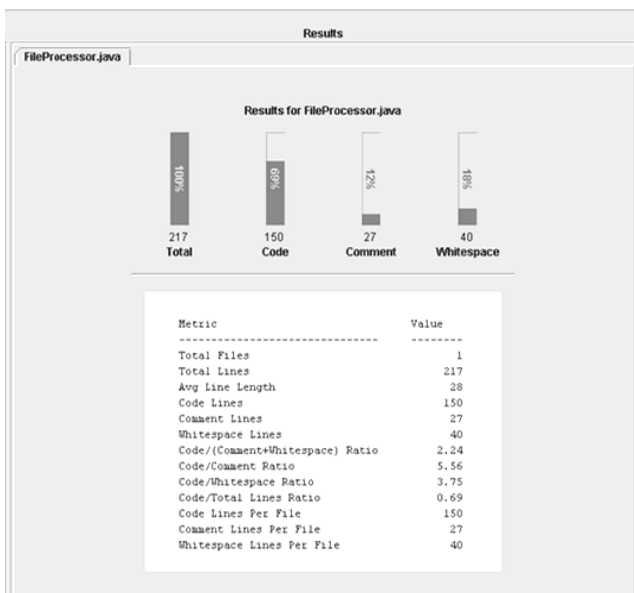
Results

FileProcessor.java

Results for FileProcessor.java

100%
217
Total

69%
150
Code

12%
27
Comment

18%
40
Whitespace

| Metric | Value |
|---|---|
| ------------------------------ | -------- |
| Total Files | 1 |
| Total Lines | 217 |
| Avg Line Length | 28 |
| Code Lines | 150 |
| Comment Lines | 27 |
| Whitespace Lines | 40 |
| Code/(Comment+Whitespace) Ratio | 2.24 |
| Code/Comment Ratio | 5.56 |
| Code/Whitespace Ratio | 3.75 |
| Code/Total Lines Ratio | 0.69 |
| Code Lines Per File | 150 |
| Comment Lines Per File | 27 |
| Whitespace Lines Per File | 40 |